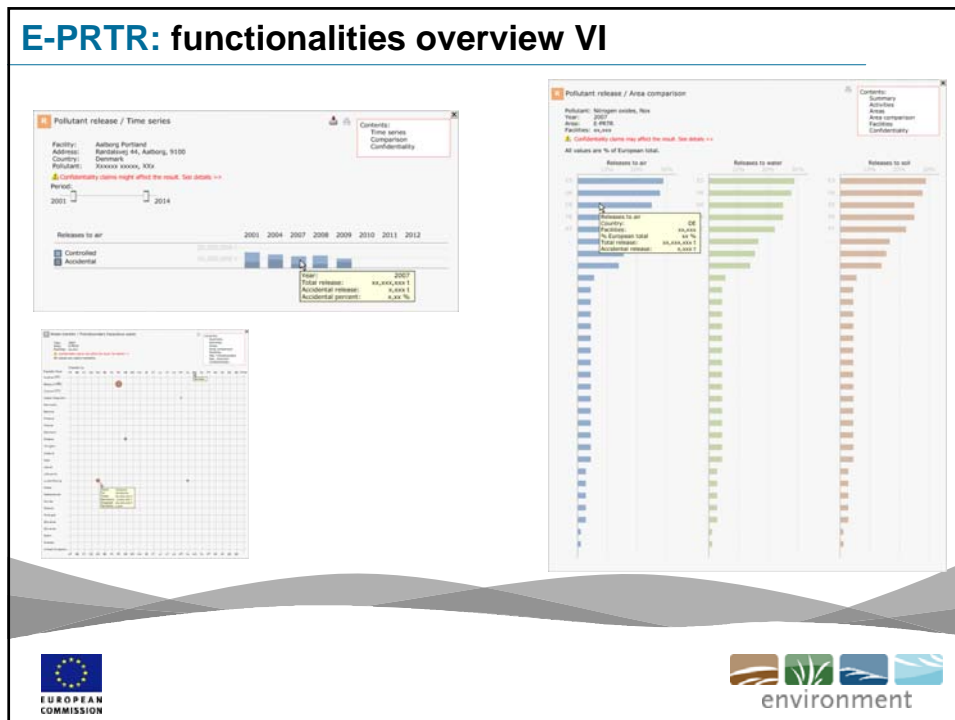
E-PRTR: functionalities overview VI

Pollutant release / Time series

Contents:
Time series
Comparison
Confidentiality

Facility: Aalborg Portland
Address: Rørdalsvej 44, Aalborg, 9100
Country: Denmark
Pollutant: Xxxxxxx xxxxxx, XXx

Confidentiality claims might affect the result. See details >>

Period:
2001
2014

Releases to air
2001 2004 2007 2008 2009 2010 2011 2012

Controlled
Accidental

Year: 2007
Total release: xx,xxx,xxx t
Accidental release: x,xxx t
Accidental percent: x,xx %

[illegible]

Pollutant release / Area comparison

Contents:
Summary
Activities
Areas
Area comparison
Facilities
Confidentiality

Pollutant: Nitrogen oxides, Nox
Year: 2007
Area: E-PRTR
Facilities: xx,xxx

Confidentiality claims may affect the result. See details >>

All values are % of European total.

Releases to air
Releases to water
Releases to soil

Releases to air
Country: DE
Facilities: xx,xxx
% European total: xx %
Total release: xx,xxx,xxx t
Accidental release: x,xxx t

EUROPEAN COMMISSION

environment